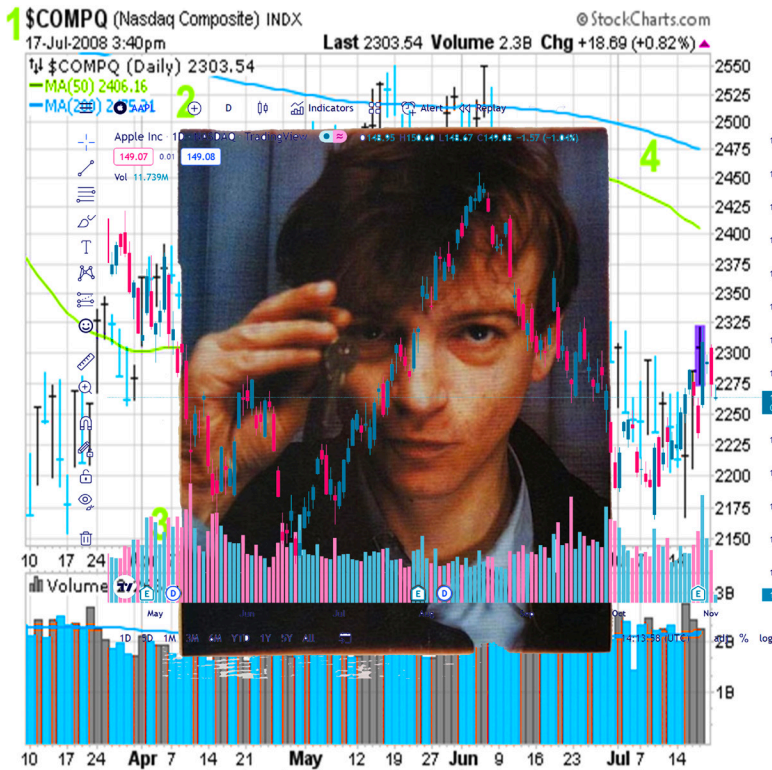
1 $COMPQ (Nasdaq Composite) INDX
© StockCharts.com
17-Jul-2008 3:40pm
Last 2303.54 Volume 2.3B Chg +18.69 (+0.82%)
$COMPQ (Daily) 2303.54
MA(50) 2406.16
MA(200) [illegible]
AAPL
2
D
Indicators
Alert
Replay
Apple Inc · 1D · NASDAQ · TradingView
149.07 0.01 149.08
Vol 11.739M
4
3
2550
2525
2500
2475
2450
2425
2400
2375
2350
2325
2300
2275
2250
2225
2200
2175
2150
Volume
3B
2B
1B
May Jun Jul Aug Sep Oct Nov
1D 5D 1M 3M 6M YTD 1Y 5Y All
14:13:56 (UTC)
adj % log
10 17 24 Apr 7 14 21 May 12 19 27 Jun 9 16 23 Jul 7 14